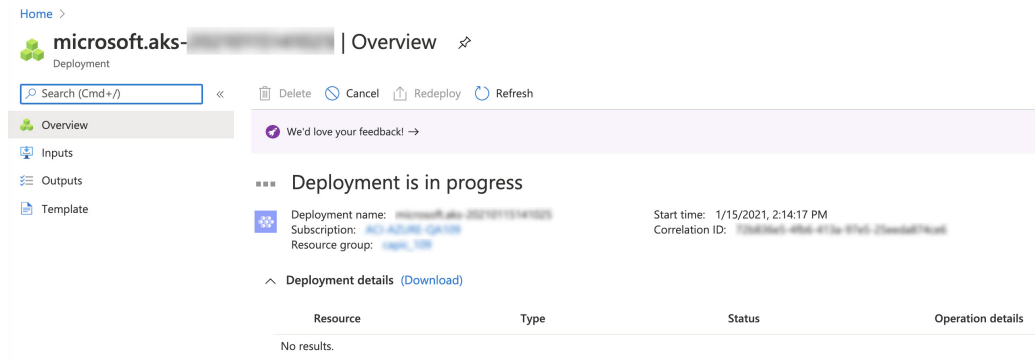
Home >

microsoft.aks-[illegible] | Overview

Deployment

Search (Cmd+/) «

Overview

Inputs

Outputs

Template

Delete Cancel Redeploy Refresh

We'd love your feedback! →

Deployment is in progress

Deployment name: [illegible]
Subscription: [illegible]
Resource group: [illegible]

Start time: 1/15/2021, 2:14:17 PM
Correlation ID: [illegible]

Deployment details (Download)

| Resource | Type | Status | Operation details |
|---|---|---|---|
| No results. | | | |